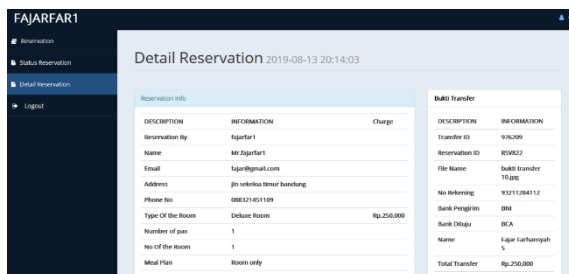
FAJARFAR1

Reservation
Status Reservation
Detail Reservation
Logout

Detail Reservation 2019-08-13 20:14:03

Reservation Info

| DESCRIPTION | INFORMATION | Charge |
|---|---|---|
| Reservation By | fajarfar1 | |
| Name | Mr.fajarfar1 | |
| Email | fajar@gmail.com | |
| Address | jln sekeloa timur bandung | |
| Phone No | 088321451109 | |
| Type Of the Room | Deluxe Room | Rp.250,000 |
| Number of pax | 1 | |
| No Of the Room | 1 | |
| Meal Plan | Room only | |

Bukti Transfer

| DESCRIPTION | INFORMATION |
|---|---|
| Transfer ID | 976209 |
| Reservation ID | RSV822 |
| File Name | bukti transfer 10.jpg |
| No Rekening | 93211284112 |
| Bank Pengirim | BNI |
| Bank Dituju | BCA |
| Name | Fajar Farhamsyah S |
| Total Transfer | Rp.250,000 |